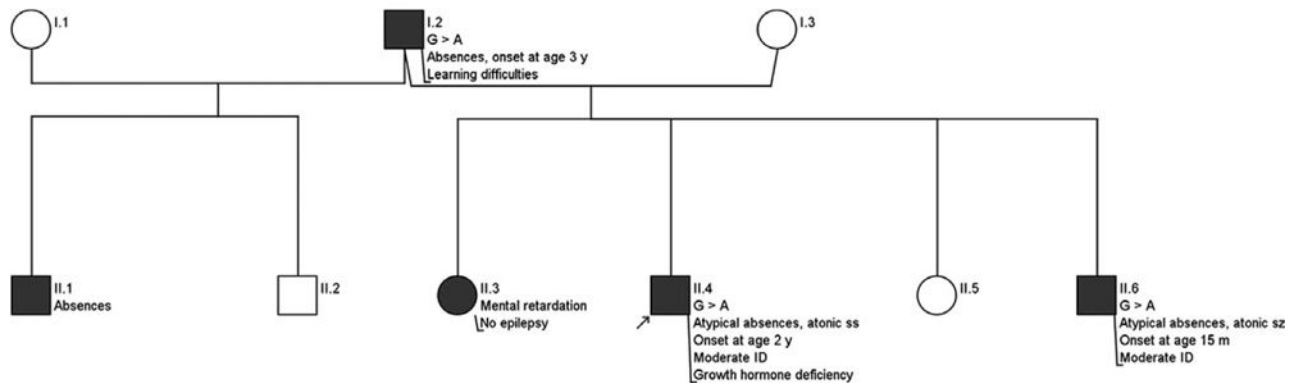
I.1

I.2
G > A
Absences, onset at age 3 y
Learning difficulties

I.3

II.1
Absences

II.2

II.3
Mental retardation
No epilepsy

II.4
G > A
Atypical absences, atonic ss
Onset at age 2 y
Moderate ID
Growth hormone deficiency

II.5

II.6
G > A
Atypical absences, atonic sz
Onset at age 15 m
Moderate ID